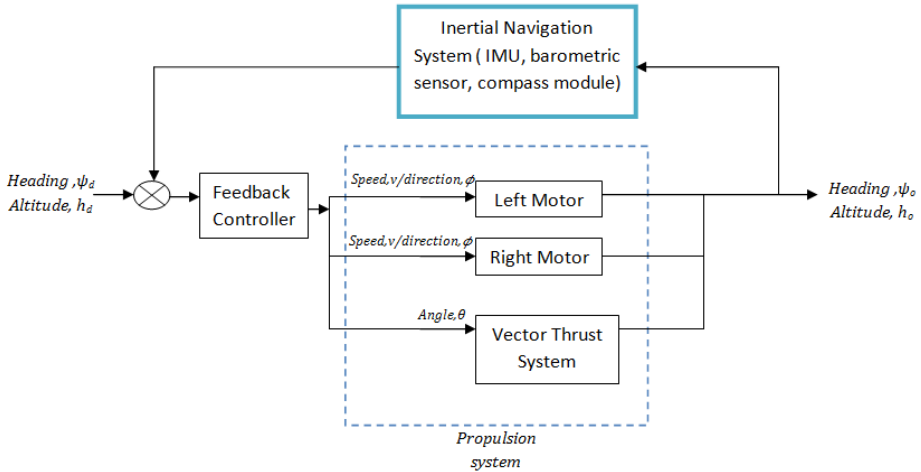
Inertial Navigation System ( IMU, barometric sensor, compass module)

Heading ,$\psi_d$
Altitude, $h_d$

Feedback Controller

Speed,v/direction,$\phi$

Left Motor

Speed,v/direction,$\phi$

Right Motor

Angle,$\theta$

Vector Thrust System

Heading ,$\psi_o$
Altitude, $h_o$

Propulsion system